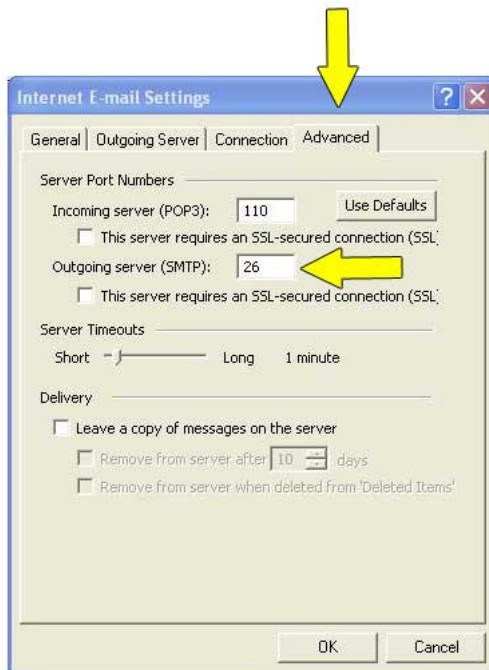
Internet E-mail Settings

General | Outgoing Server | Connection | Advanced

Server Port Numbers

Incoming server (POP3): 110 Use Defaults

This server requires an SSL-secured connection (SSL)

Outgoing server (SMTP): 26

This server requires an SSL-secured connection (SSL)

Server Timeouts

Short Long 1 minute

Delivery

Leave a copy of messages on the server

Remove from server after 10 days

Remove from server when deleted from 'Deleted Items'

OK Cancel